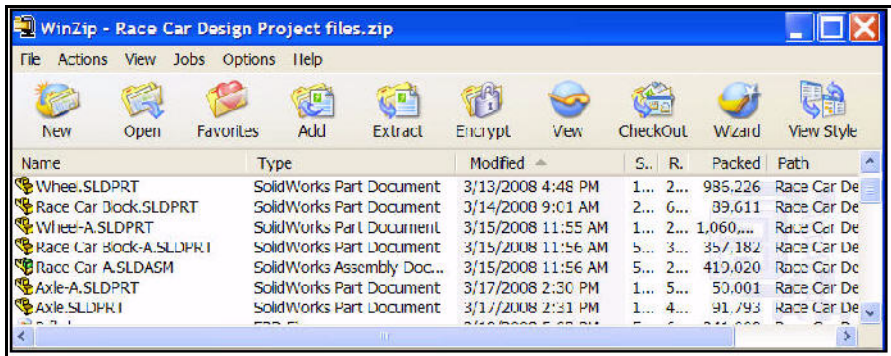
WinZip - Race Car Design Project files.zip

File Actions View Jobs Options Help

New Open Favorites Add Extract Encrypt View CheckOut Wizard View Style

| Name | Type | Modified | S.. | R.. | Packed | Path |
|---|---|---|---|---|---|---|
| Whee.SLDPRT | SolidWorks Part Document | 3/13/2008 4:48 PM | 1... | 2... | 985,226 | Race Car De |
| Race Car Bock.SLDPRT | SolidWorks Part Document | 3/14/2008 9:01 AM | 2... | 6... | 89,611 | Race Car De |
| Whee-A.SLDPRT | SolidWorks Part Document | 3/15/2008 11:55 AM | 1... | 2... | 1,060,... | Race Car De |
| Race Car Bock-A.SLDPRT | SolidWorks Part Document | 3/15/2008 11:56 AM | 5... | 3... | 357,182 | Race Car De |
| Race Car A.SLDASM | SolidWorks Assembly Doc... | 3/15/2008 11:56 AM | 5... | 2... | 419,020 | Race Car De |
| Axle-A.SLDPRT | SolidWorks Part Document | 3/17/2008 2:30 PM | 1... | 5... | 50,001 | Race Car De |
| Axle.SLDPRT | SolidWorks Part Document | 3/17/2008 2:31 PM | 1... | 4... | 91,793 | Race Car De |
| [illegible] | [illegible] | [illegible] | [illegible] | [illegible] | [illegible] | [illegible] |